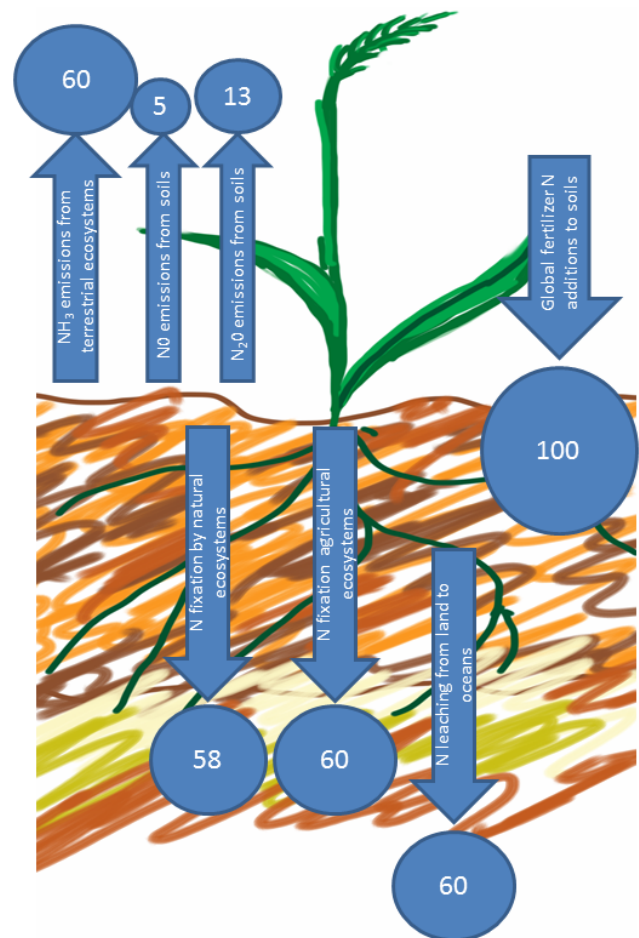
60

5

13

$NH_3$ emissions from terrestrial ecosystems

N0 emissions from soils

$N_20$ emissions from soils

Global fertilizer N additions to soils

100

N fixation by natural ecosystems

N fixation agricultural ecosystems

N leaching from land to oceans

58

60

60